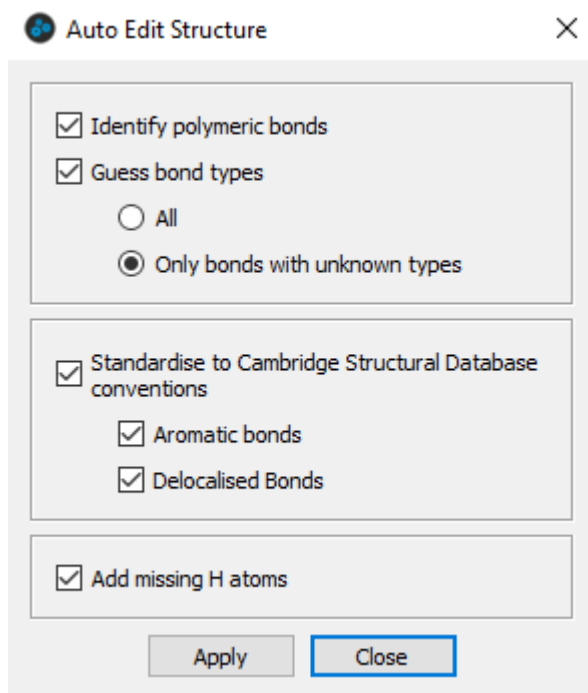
Auto Edit Structure

×

Identify polymeric bonds

Guess bond types

All

Only bonds with unknown types

Standardise to Cambridge Structural Database conventions

Aromatic bonds

Delocalised Bonds

Add missing H atoms

Apply

Close